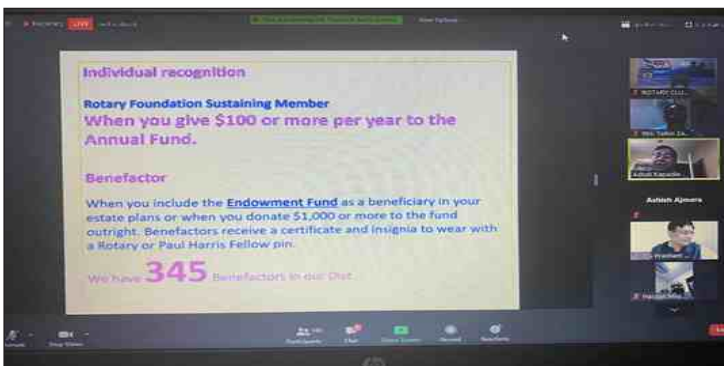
LIVE

View Options

Individual recognition

Rotary Foundation Sustaining Member
When you give $100 or more per year to the Annual Fund.

Benefactor

When you include the Endowment Fund as a beneficiary in your estate plans or when you donate $1,000 or more to the fund outright. Benefactors receive a certificate and insignia to wear with a Rotary or Paul Harris Fellow pin.

We have 345 Benefactors in our Dist

ROTARY CLU...

Ashish Kapadia

Ashish Ajmera

Prashant

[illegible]

Unmute

Stop Video

Participants

Chat

Share Screen

Record

Reactions